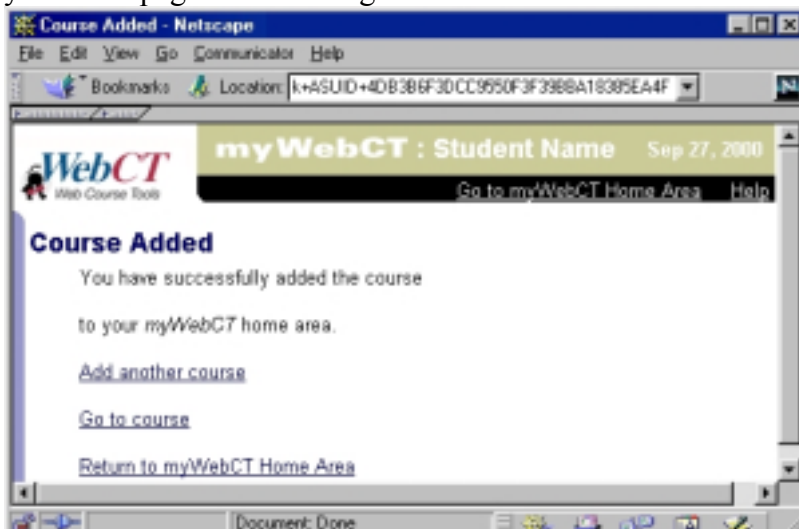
Course Added - Netscape

File Edit View Go Communicator Help

Bookmarks Location: k+ASUID+4DB3B6F3DCC9550F3F39B8A18385EA4F

WebCT
Web Course Tools

myWebCT : Student Name Sep 27, 2000

Go to myWebCT Home Area Help

Course Added

You have successfully added the course

to your myWebCT home area.

Add another course

Go to course

Return to myWebCT Home Area

Document: Done